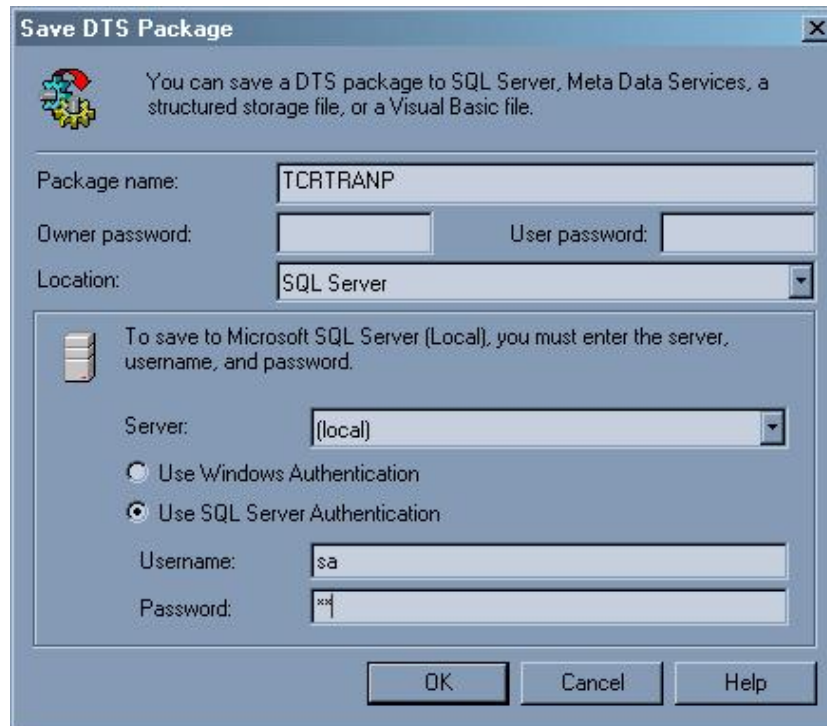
Save DTS Package

You can save a DTS package to SQL Server, Meta Data Services, a structured storage file, or a Visual Basic file.

Package name: TCRTRANP

Owner password:

User password:

Location: SQL Server

To save to Microsoft SQL Server (Local), you must enter the server, username, and password.

Server: (local)

Use Windows Authentication

Use SQL Server Authentication

Username: sa

Password: **

OK

Cancel

Help